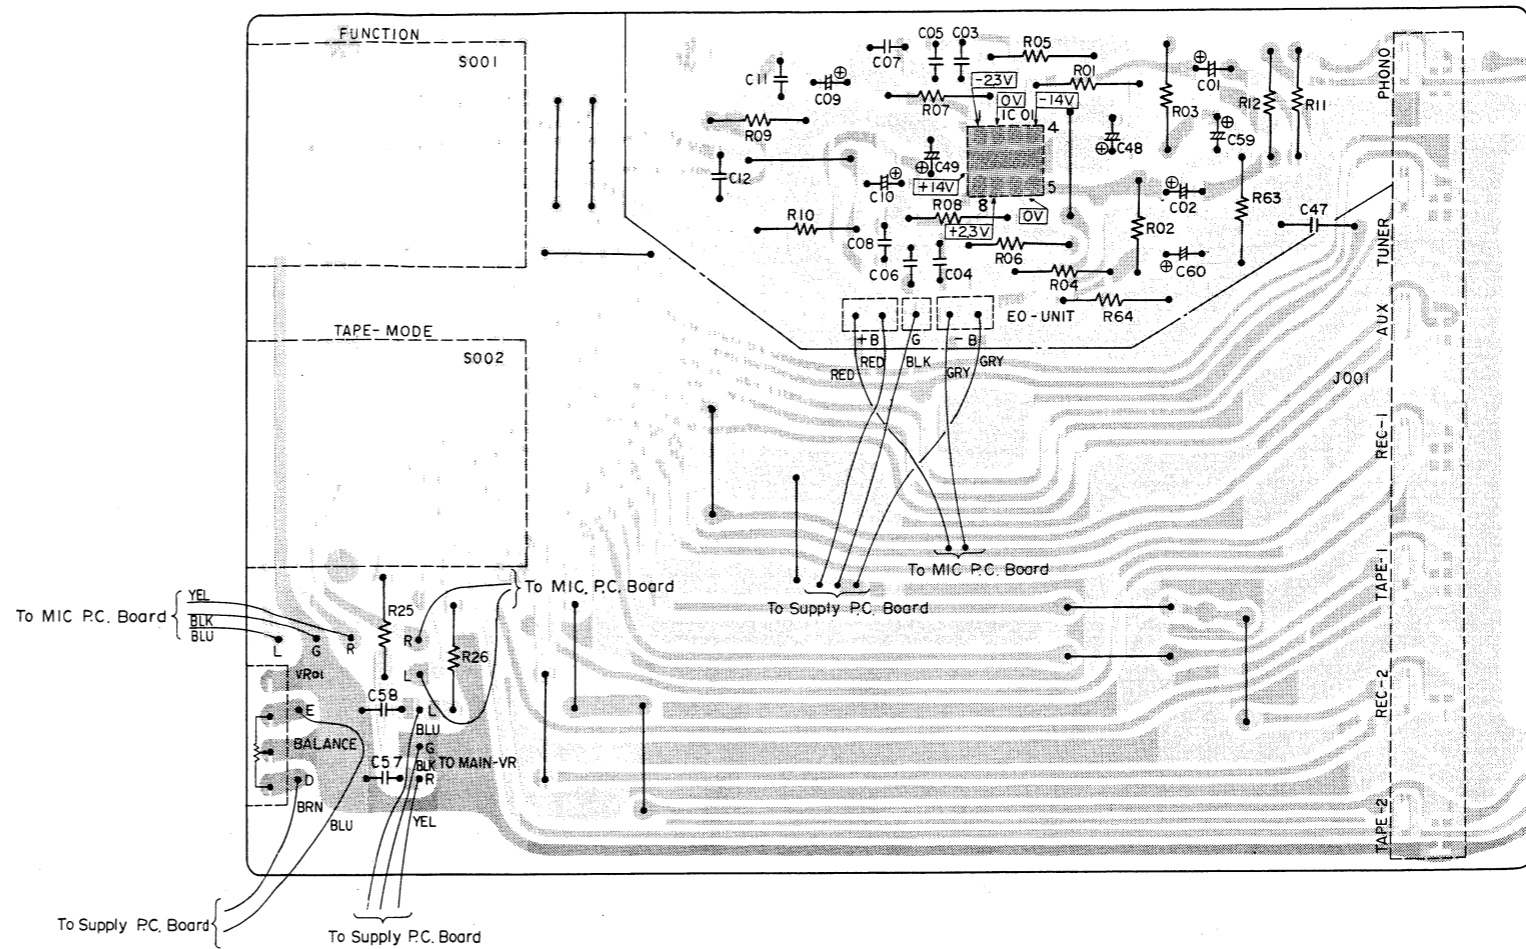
FUNCTION
S001
C11
C09
C07
C05 C03
R05
R01
-23V
0V
-14V
IC01
R07
R09
R03
C01
R12
R11
PHONO
4
C48
C59
C12
C49
+14V
C10
5
8
R08
0V
C02
R63
C47
R10
C08
+23V
R02
C06
C04
R06
R04
C60
TUNER
R64
EO-UNIT
+B
G
-B
RED
RED
BLK
GRY
GRY
AUX
TAPE-MODE
S002
J001
REC-1
To MIC P.C. Board
To Supply P.C. Board
To MIC P.C. Board
To MIC P.C. Board
YEL
BLK
BLU
L
G
R
R25
R
L
R26
TAPE-1
VR01
E
C58
L
BLU
BALANCE
C57
G
BLK
TO MAIN-VR
R
D
BRN
BLU
YEL
REC-2
TAPE-2
To Supply P.C. Board
To Supply P.C. Board